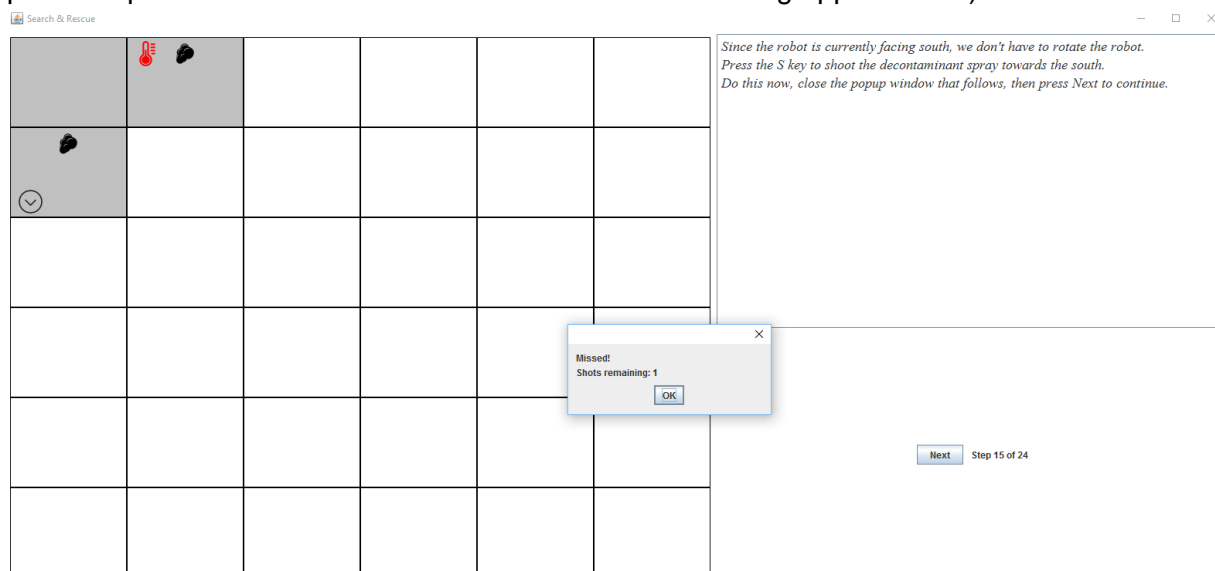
Search & Rescue

Since the robot is currently facing south, we don't have to rotate the robot.
Press the S key to shoot the decontaminant spray towards the south.
Do this now, close the popup window that follows, then press Next to continue.

Missed!
Shots remaining: 1
OK

Next
Step 15 of 24